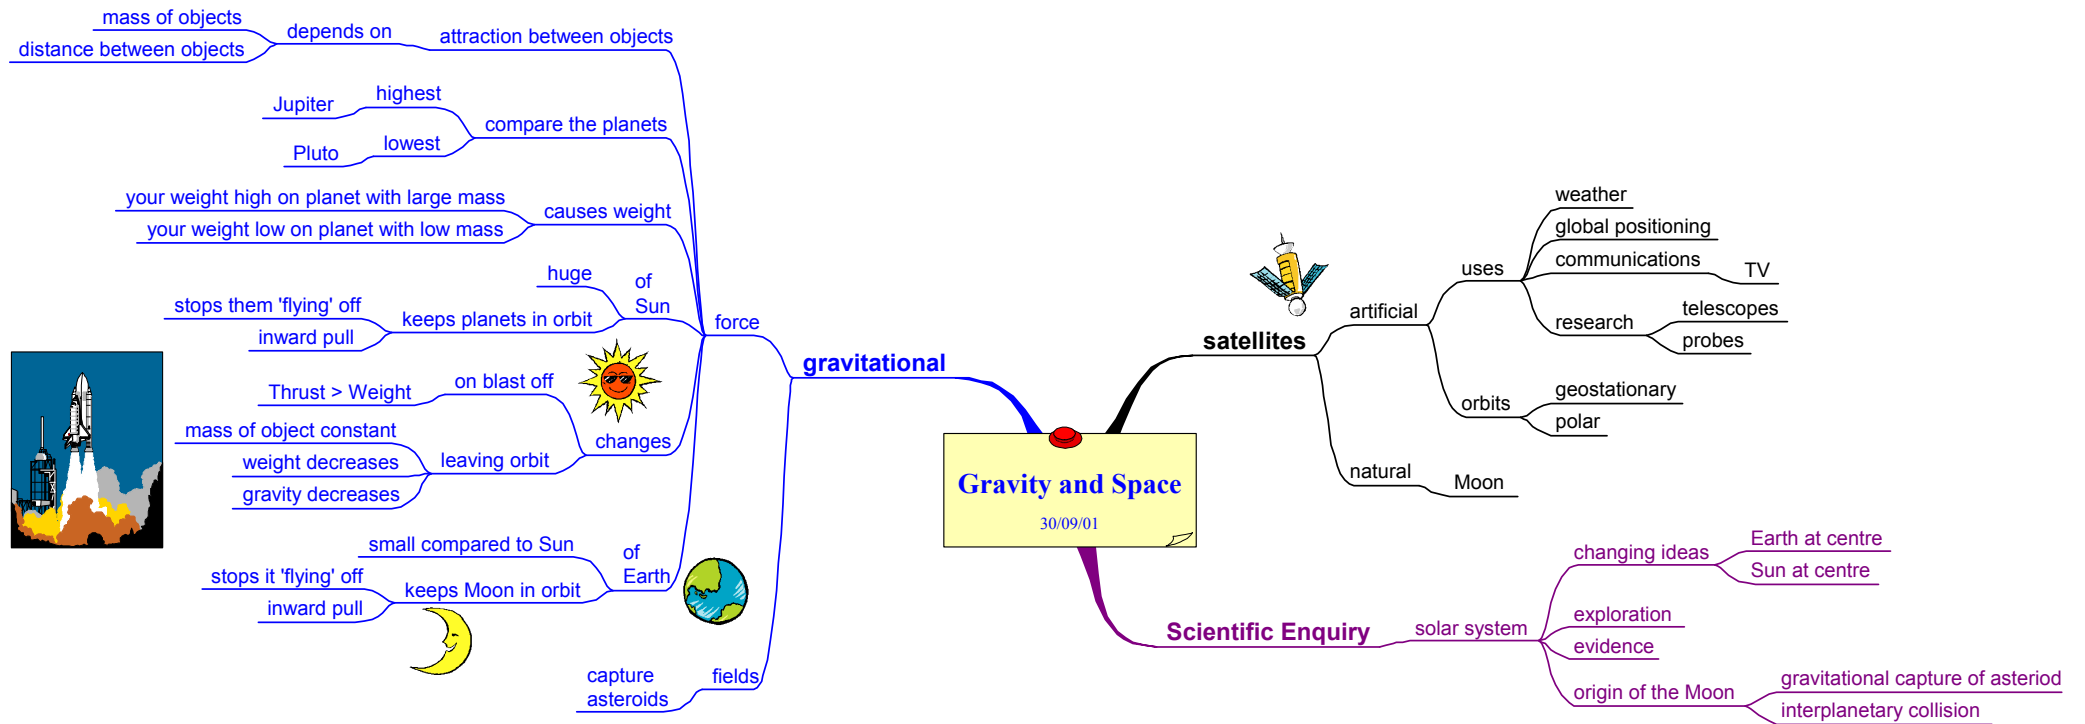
Gravity and Space
30/09/01

gravitational
force
attraction between objects
depends on
mass of objects
distance between objects
compare the planets
highest
Jupiter
lowest
Pluto
causes weight
your weight high on planet with large mass
your weight low on planet with low mass
of Sun
huge
keeps planets in orbit
stops them 'flying' off
inward pull
changes
on blast off
Thrust > Weight
leaving orbit
mass of object constant
weight decreases
gravity decreases
of Earth
small compared to Sun
keeps Moon in orbit
stops it 'flying' off
inward pull
fields
capture asteroids

satellites
artificial
uses
weather
global positioning
communications
TV
research
telescopes
probes
orbits
geostationary
polar
natural
Moon

Scientific Enquiry
solar system
changing ideas
Earth at centre
Sun at centre
exploration
evidence
origin of the Moon
gravitational capture of asteriod
interplanetary collision